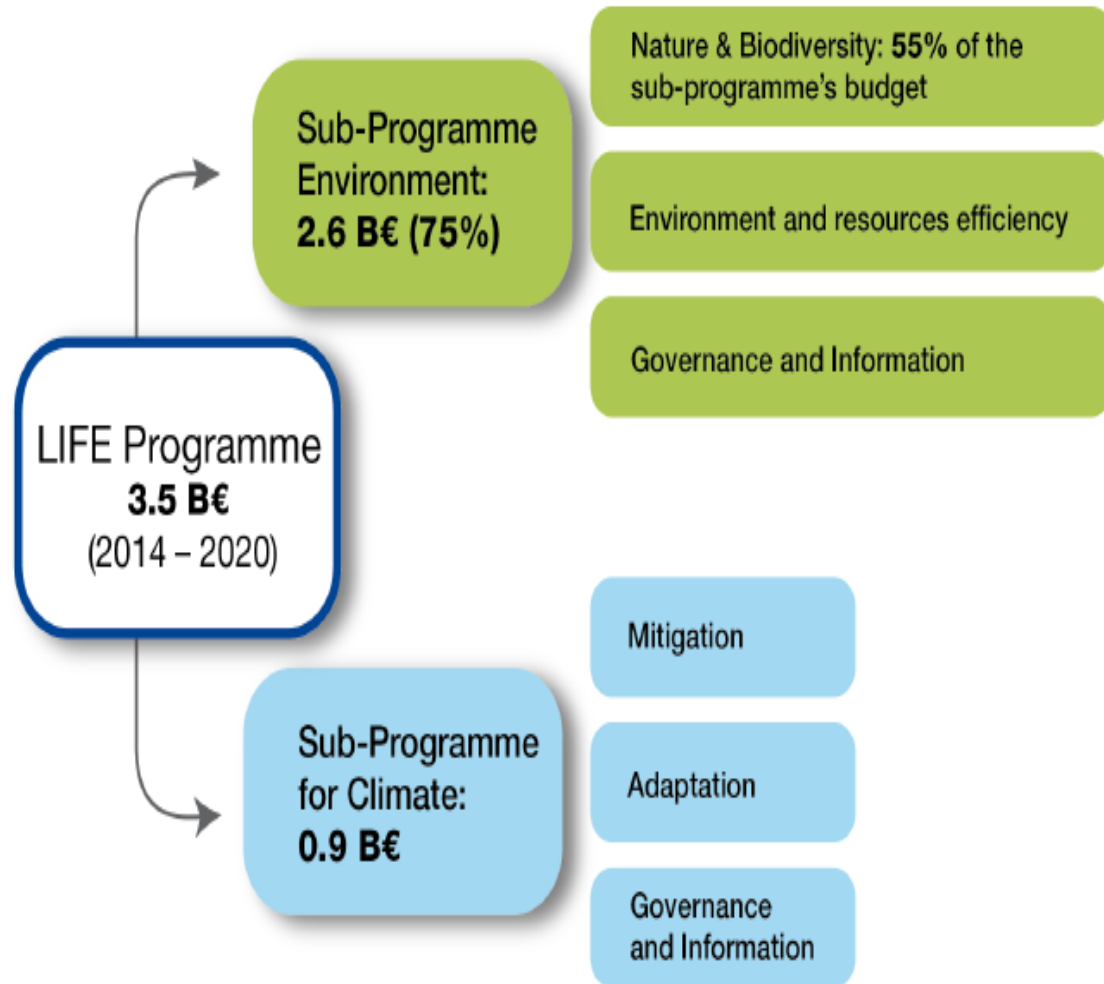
LIFE Programme
3.5 B€
(2014 – 2020)

Sub-Programme Environment:
2.6 B€ (75%)

Nature & Biodiversity: 55% of the sub-programme's budget

Environment and resources efficiency

Governance and Information

Sub-Programme for Climate:
0.9 B€

Mitigation

Adaptation

Governance and Information